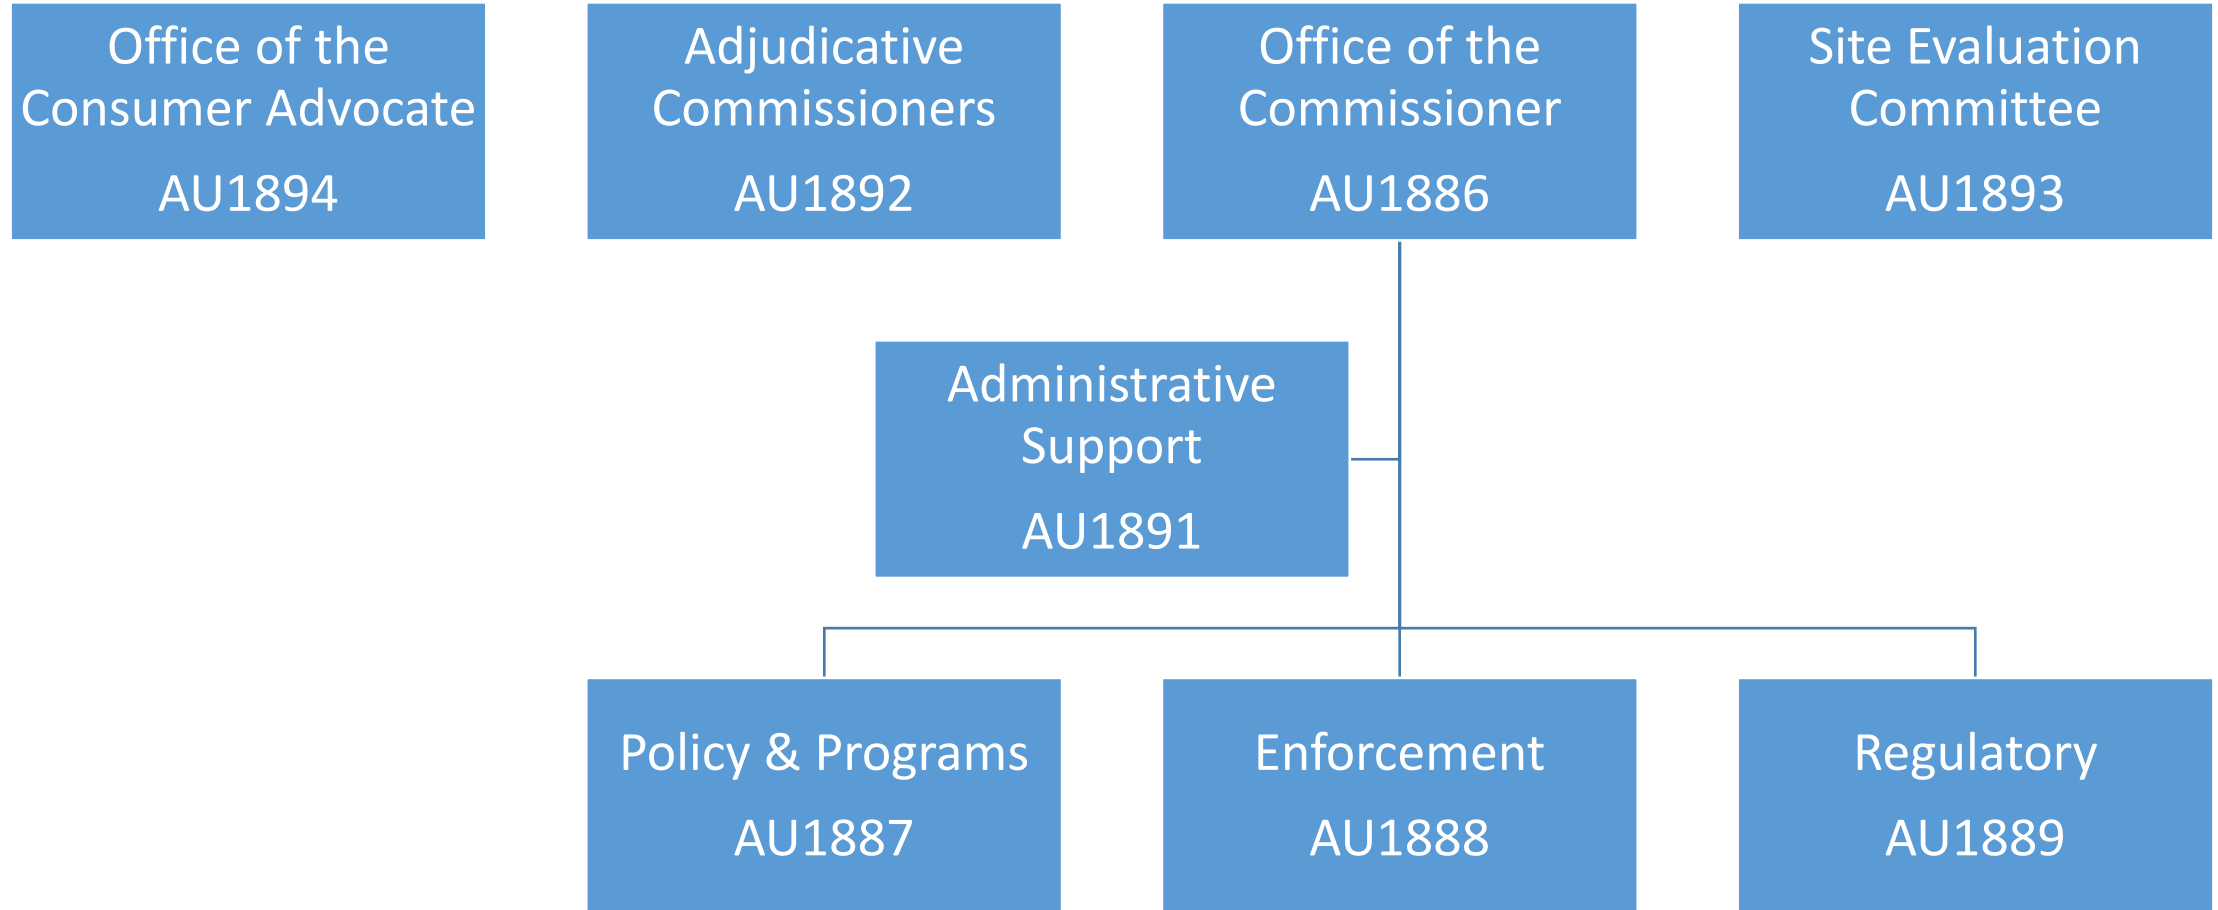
Office of the Consumer Advocate
AU1894

Adjudicative Commissioners
AU1892

Office of the Commissioner
AU1886

Site Evaluation Committee
AU1893

Administrative Support
AU1891

Policy & Programs
AU1887

Enforcement
AU1888

Regulatory
AU1889